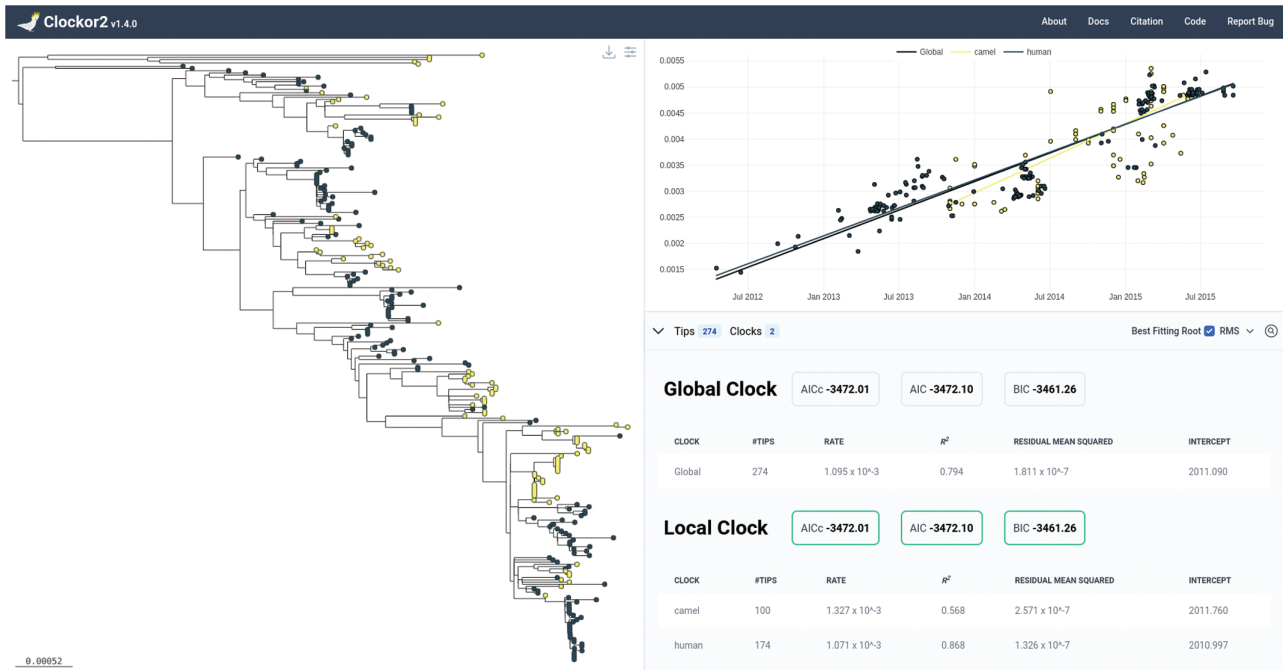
Clockor2 v1.4.0

About Docs Citation Code Report Bug

Global camel human

0.0055
0.005
0.0045
0.004
0.0035
0.003
0.0025
0.002
0.0015

Jul 2012 Jan 2013 Jul 2013 Jan 2014 Jul 2014 Jan 2015 Jul 2015

Tips 274 Clocks 2

Best Fitting Root RMS

Global Clock

AICc -3472.01 AIC -3472.10 BIC -3461.26

| CLOCK | #TIPS | RATE | $R^2$ | RESIDUAL MEAN SQUARED | INTERCEPT |
|---|---|---|---|---|---|
| Global | 274 | 1.095 x 10^-3 | 0.794 | 1.811 x 10^-7 | 2011.090 |

Local Clock

AICc -3472.01 AIC -3472.10 BIC -3461.26

| CLOCK | #TIPS | RATE | $R^2$ | RESIDUAL MEAN SQUARED | INTERCEPT |
|---|---|---|---|---|---|
| camel | 100 | 1.327 x 10^-3 | 0.568 | 2.571 x 10^-7 | 2011.760 |
| human | 174 | 1.071 x 10^-3 | 0.868 | 1.326 x 10^-7 | 2010.997 |

0.00052